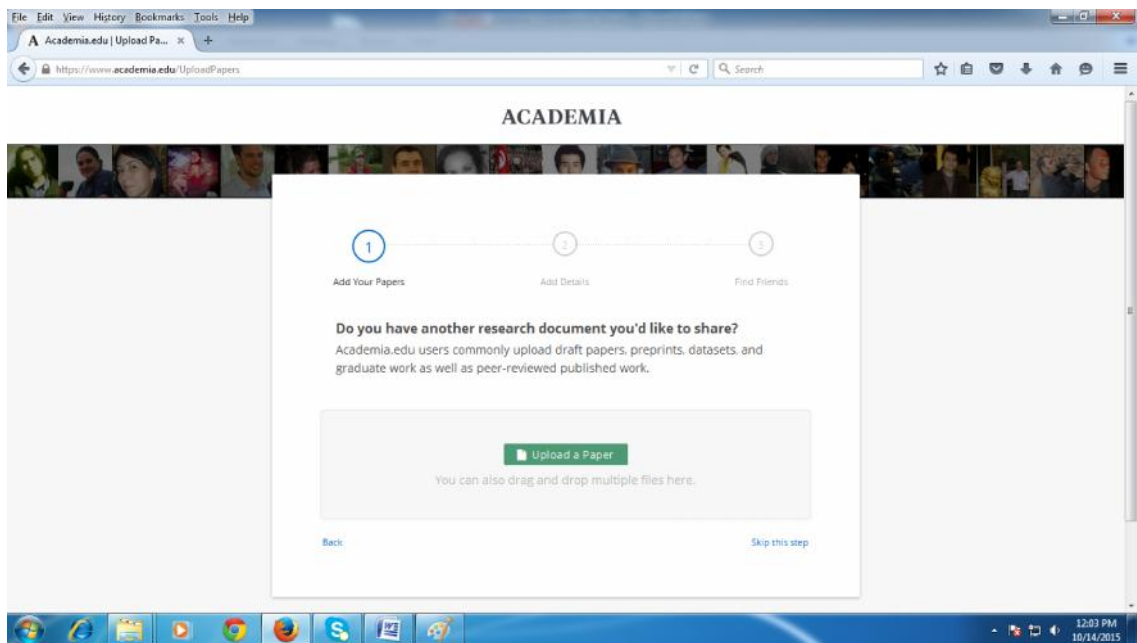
File Edit View History Bookmarks Tools Help

A Academia.edu | Upload Pa... ×  +

https://www.academia.edu/UploadPapers

Search

ACADEMIA

1
Add Your Papers

2
Add Details

3
Find Friends

Do you have another research document you'd like to share?

Academia.edu users commonly upload draft papers, preprints, datasets, and graduate work as well as peer-reviewed published work.

Upload a Paper

You can also drag and drop multiple files here.

Back

Skip this step

12:03 PM
10/14/2015